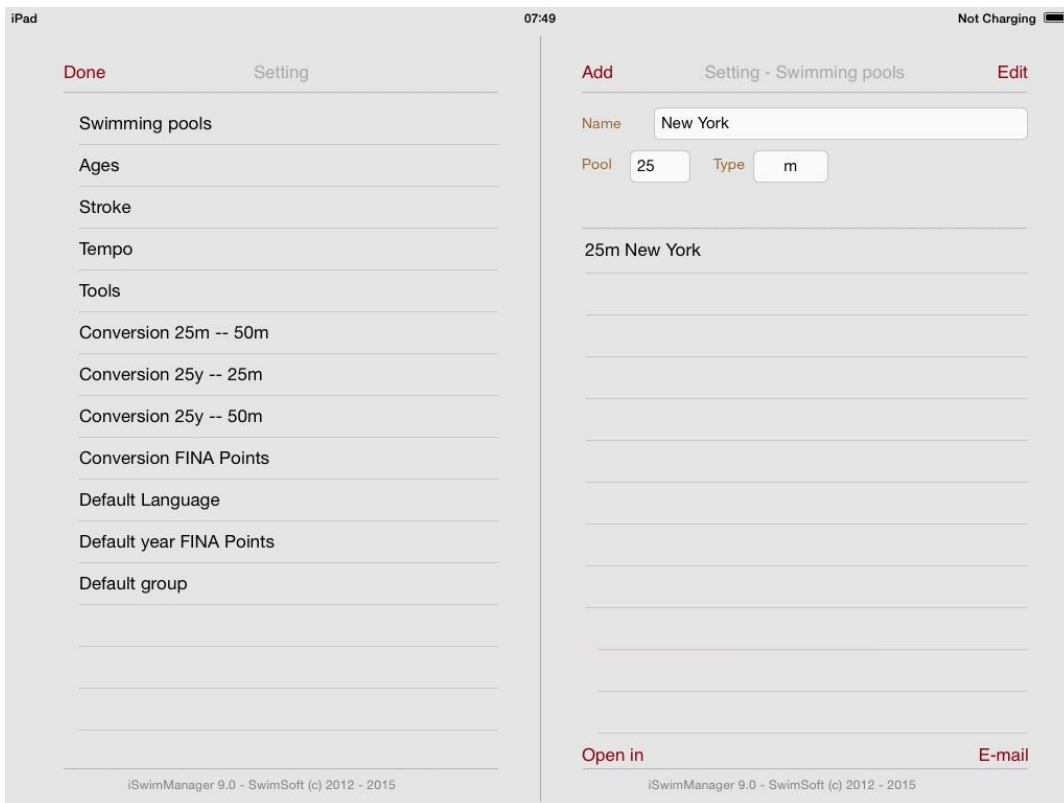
iPad

07:49

Not Charging

Done

Setting

Swimming pools

Ages

Stroke

Tempo

Tools

Conversion 25m -- 50m

Conversion 25y -- 25m

Conversion 25y -- 50m

Conversion FINA Points

Default Language

Default year FINA Points

Default group

iSwimManager 9.0 - SwimSoft (c) 2012 - 2015

Add

Setting - Swimming pools

Edit

Name

New York

Pool

25

Type

m

25m New York

Open in

E-mail

iSwimManager 9.0 - SwimSoft (c) 2012 - 2015